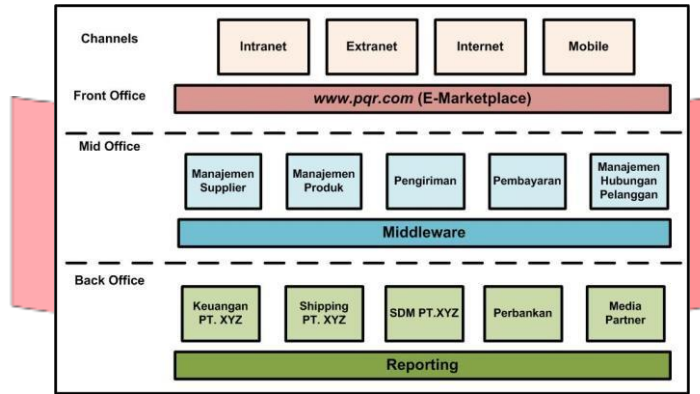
Channels

Intranet

Extranet

Internet

Mobile

Front Office

www.pqr.com (E-Marketplace)

Mid Office

Manajemen Supplier

Manajemen Produk

Pengiriman

Pembayaran

Manajemen Hubungan Pelanggan

Middleware

Back Office

Keuangan PT. XYZ

Shipping PT. XYZ

SDM PT.XYZ

Perbankan

Media Partner

Reporting